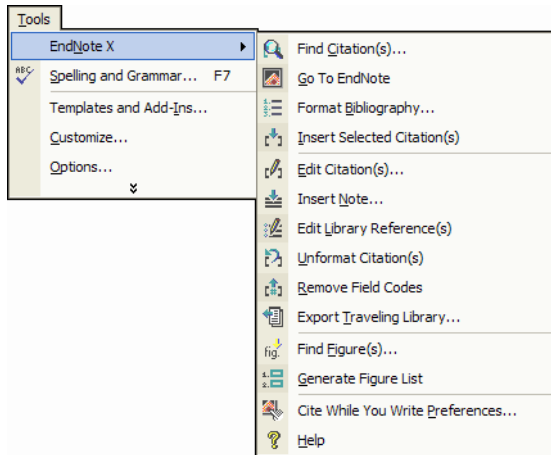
Tools

EndNote X

ABC Spelling and Grammar... F7

Templates and Add-Ins...

Customize...

Options...

Find Citation(s)...

Go To EndNote

Format Bibliography...

Insert Selected Citation(s)

Edit Citation(s)...

Insert Note...

Edit Library Reference(s)

Unformat Citation(s)

Remove Field Codes

Export Traveling Library...

fig. Find Figure(s)...

Generate Figure List

Cite While You Write Preferences...

Help